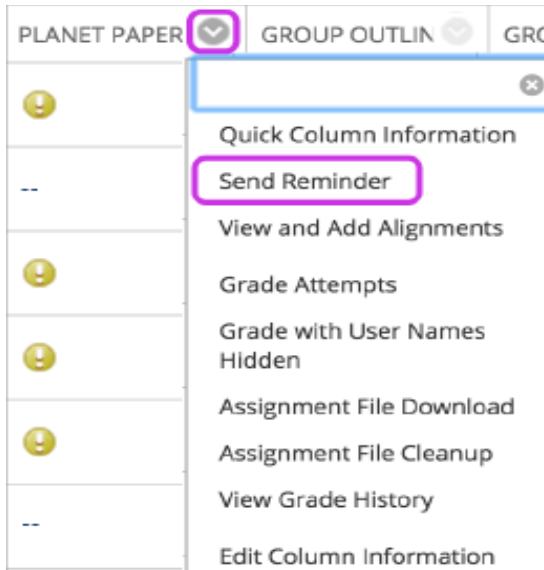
PLANET PAPER GROUP OUTLIN GRO

--

--

Quick Column Information
Send Reminder
View and Add Alignments
Grade Attempts
Grade with User Names Hidden
Assignment File Download
Assignment File Cleanup
View Grade History
Edit Column Information